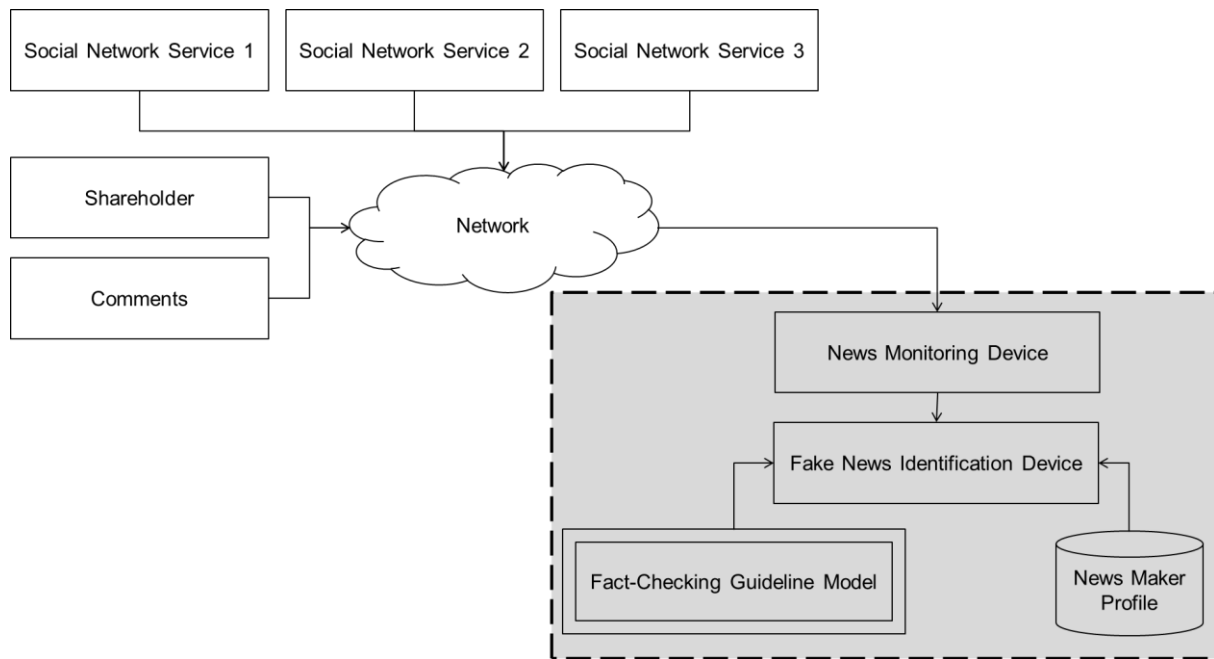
Social Network Service 1

Social Network Service 2

Social Network Service 3

Shareholder

Comments

Network

News Monitoring Device

Fake News Identification Device

Fact-Checking Guideline Model

News Maker Profile